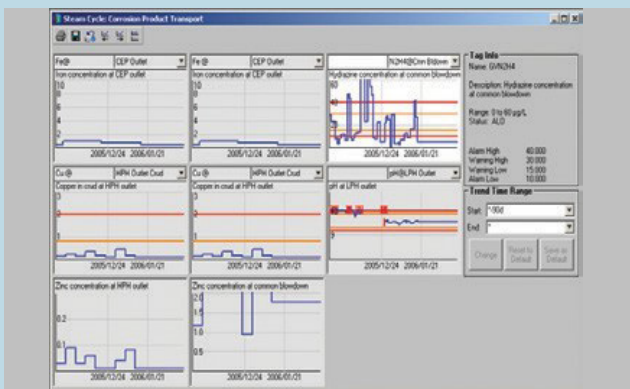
Steam Cycle: Corrosion Product Transport

Fe@ | CEP Outlet
Iron concentration at CEP outlet
10
8
6
4
2
2005/12/24 2006/01/21

Fe@ | CEP Outlet
Iron concentration at CEP outlet
10
8
6
4
2
2005/12/24 2006/01/21

N2H4@Cmn Bldown
Hydrazine concentration at common blowdown
60
2005/12/24 2006/01/21

Tag Info
Name: GVN2H4
Description: Hydrazine concentration at common blowdown
Range: 0 to 60 µg/L
Status: ALO
Alarm High 40.000
Warning High 30.000
Warning Low 15.000
Alarm Low 10.000

Cu @ | HPH Outlet Crud
Copper in crud at HPH outlet
3
2
1
2005/12/24 2006/01/21

Cu @ | HPH Outlet Crud
Copper in crud at HPH outlet
3
2
1
2005/12/24 2006/01/21

pH@LPH Outlet
pH at LPH outlet
9
2005/12/24 2006/01/21

Trend Time Range
Start: *-90d
End: *
Change | Reset to Default | Save as Default

Zinc concentration at HPH outlet
0.2
0.1
2005/12/24 2006/01/21

Zinc concentration at common blowdown
2.0
1.5
1.0
0.5
2005/12/24 2006/01/21